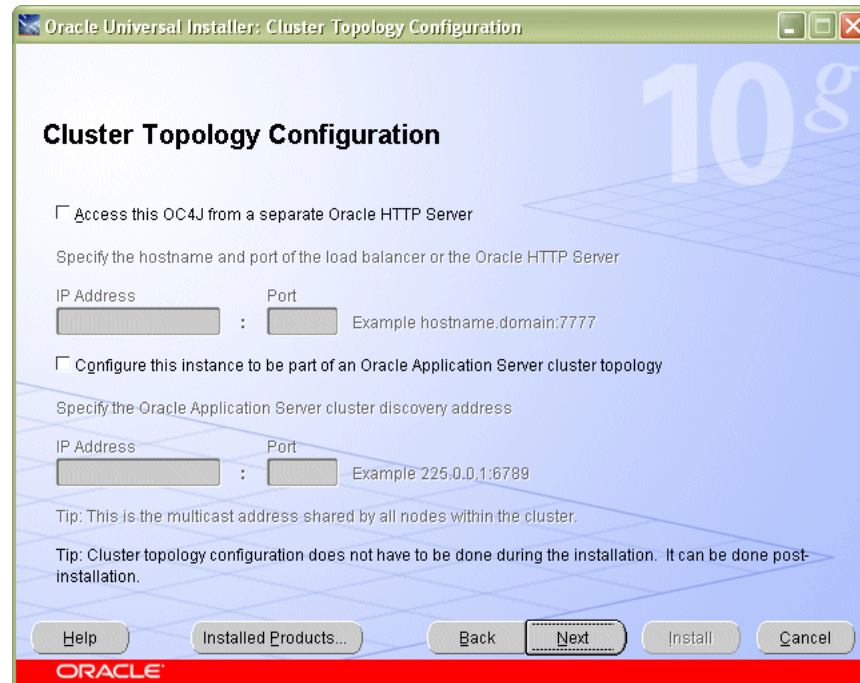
Oracle Universal Installer: Cluster Topology Configuration

10g

Cluster Topology Configuration

Access this OC4J from a separate Oracle HTTP Server

Specify the hostname and port of the load balancer or the Oracle HTTP Server

IP Address : Port Example hostname.domain:7777

Configure this instance to be part of an Oracle Application Server cluster topology

Specify the Oracle Application Server cluster discovery address

IP Address : Port Example 225.0.0.1:6789

Tip: This is the multicast address shared by all nodes within the cluster.

Tip: Cluster topology configuration does not have to be done during the installation. It can be done post-installation.

Help Installed Products... Back Next Install Cancel

ORACLE